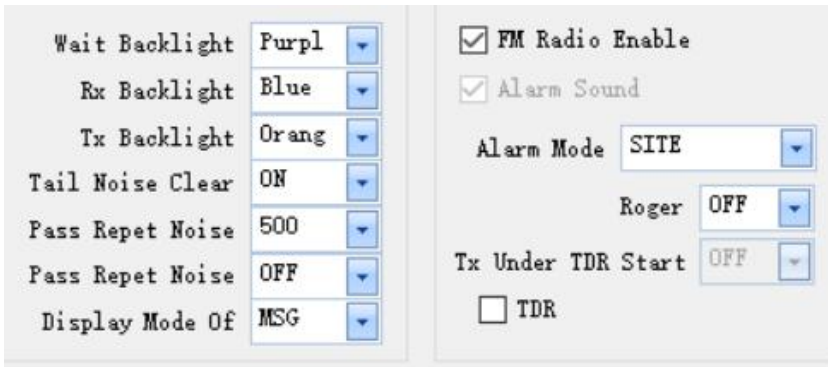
Wait Backlight Purpl
Rx Backlight Blue
Tx Backlight Orang
Tail Noise Clear ON
Pass Repet Noise 500
Pass Repet Noise OFF
Display Mode Of MSG

FM Radio Enable
Alarm Sound
Alarm Mode SITE
Roger OFF
Tx Under TDR Start OFF
TDR